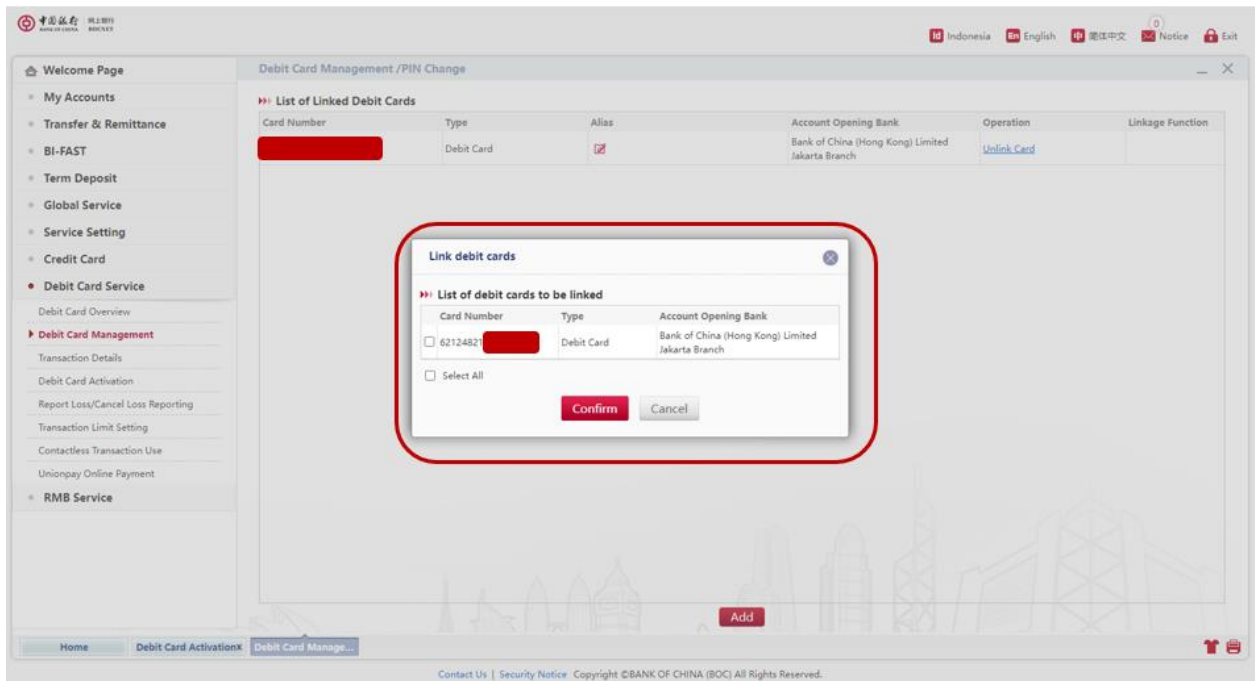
中国银行 网上银行 BANK OF CHINA BOCNET

Id Indonesia En English 中 繁體中文 0 Notice Exit

Welcome Page
My Accounts
Transfer & Remittance
BI-FAST
Term Deposit
Global Service
Service Setting
Credit Card
Debit Card Service
Debit Card Overview
Debit Card Management
Transaction Details
Debit Card Activation
Report Loss/Cancel Loss Reporting
Transaction Limit Setting
Contactless Transaction Use
Unionpay Online Payment
RMB Service

Debit Card Management /PIN Change

List of Linked Debit Cards

| Card Number | Type | Alias | Account Opening Bank | Operation | Linkage Function |
|---|---|---|---|---|---|
| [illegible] | Debit Card | | Bank of China (Hong Kong) Limited Jakarta Branch | Unlink Card | |

Link debit cards

List of debit cards to be linked

| Card Number | Type | Account Opening Bank |
|---|---|---|
| 62124821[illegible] | Debit Card | Bank of China (Hong Kong) Limited Jakarta Branch |

Select All

Confirm Cancel

Add

Home Debit Card ActivationX Debit Card Manage...

Contact Us | Security Notice Copyright ©BANK OF CHINA (BOC) All Rights Reserved.